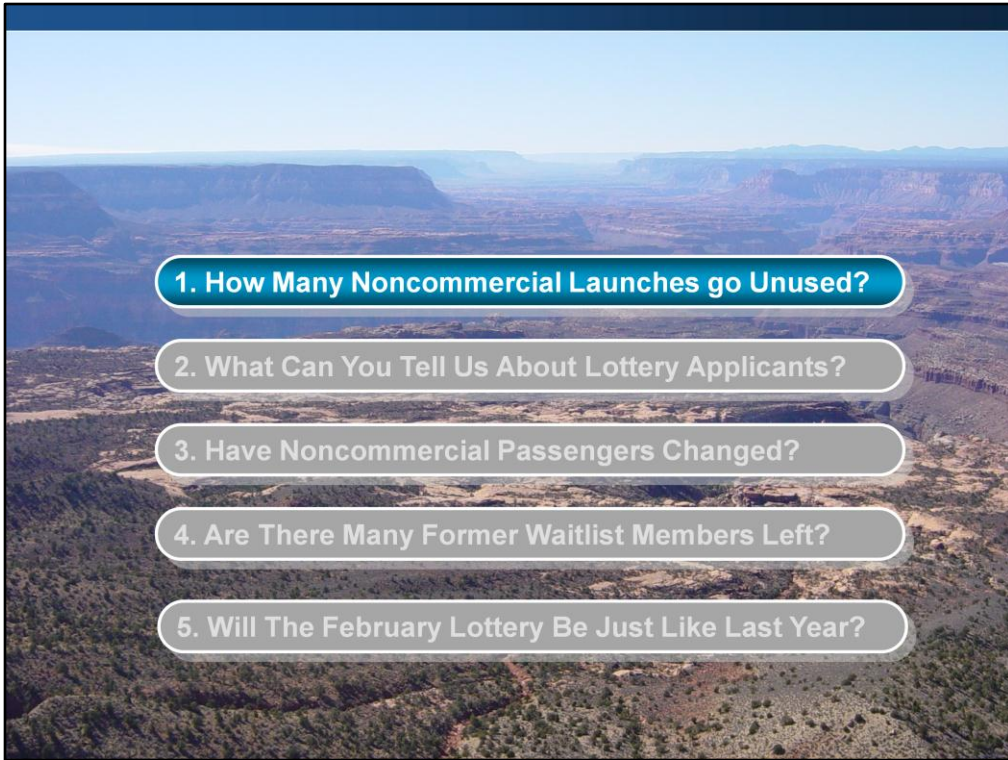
1. How Many Noncommercial Launches go Unused?

2. What Can You Tell Us About Lottery Applicants?

3. Have Noncommercial Passengers Changed?

4. Are There Many Former Waitlist Members Left?

5. Will The February Lottery Be Just Like Last Year?